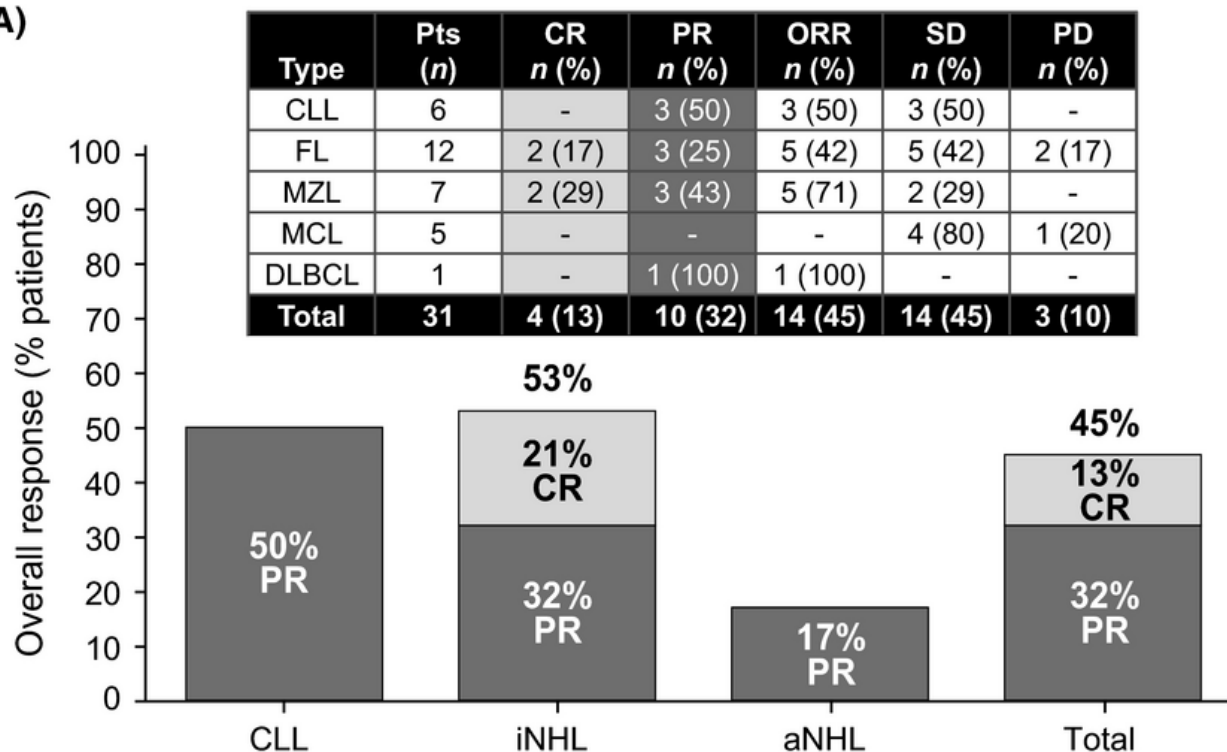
A)

| Type | Pts (*n*) | CR *n* (%) | PR *n* (%) | ORR *n* (%) | SD *n* (%) | PD *n* (%) |
|---|---|---|---|---|---|---|
| CLL | 6 | - | 3 (50) | 3 (50) | 3 (50) | - |
| FL | 12 | 2 (17) | 3 (25) | 5 (42) | 5 (42) | 2 (17) |
| MZL | 7 | 2 (29) | 3 (43) | 5 (71) | 2 (29) | - |
| MCL | 5 | - | - | - | 4 (80) | 1 (20) |
| DLBCL | 1 | - | 1 (100) | 1 (100) | - | - |
| **Total** | **31** | **4 (13)** | **10 (32)** | **14 (45)** | **14 (45)** | **3 (10)** |

Overall response (% patients)

100
90
80
70
60
50
40
30
20
10
0

50%
PR

53%
21%
CR
32%
PR

17%
PR

45%
13%
CR
32%
PR

CLL
iNHL
aNHL
Total